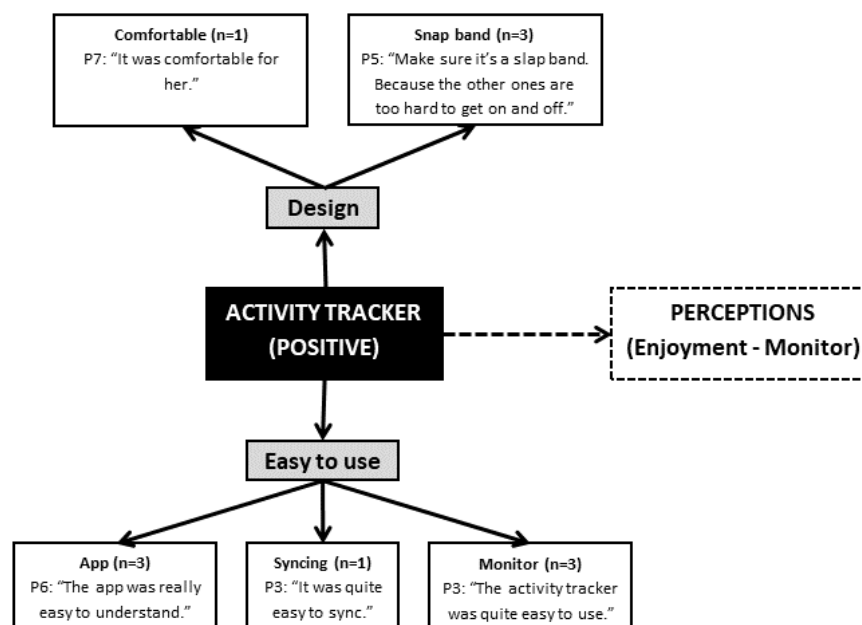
Comfortable (n=1)
P7: "It was comfortable for her."

Snap band (n=3)
P5: "Make sure it's a slap band. Because the other ones are too hard to get on and off."

Design

ACTIVITY TRACKER (POSITIVE)

PERCEPTIONS (Enjoyment - Monitor)

Easy to use

App (n=3)
P6: "The app was really easy to understand."

Syncing (n=1)
P3: "It was quite easy to sync."

Monitor (n=3)
P3: "The activity tracker was quite easy to use."